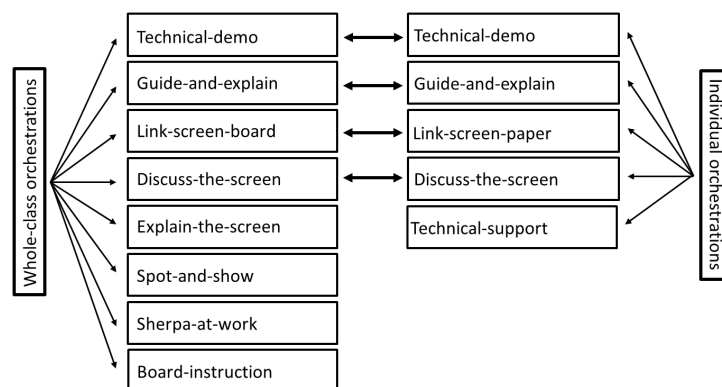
Whole-class orchestrations

Technical-demo
Guide-and-explain
Link-screen-board
Discuss-the-screen
Explain-the-screen
Spot-and-show
Sherpa-at-work
Board-instruction

Technical-demo
Guide-and-explain
Link-screen-paper
Discuss-the-screen
Technical-support

Individual orchestrations